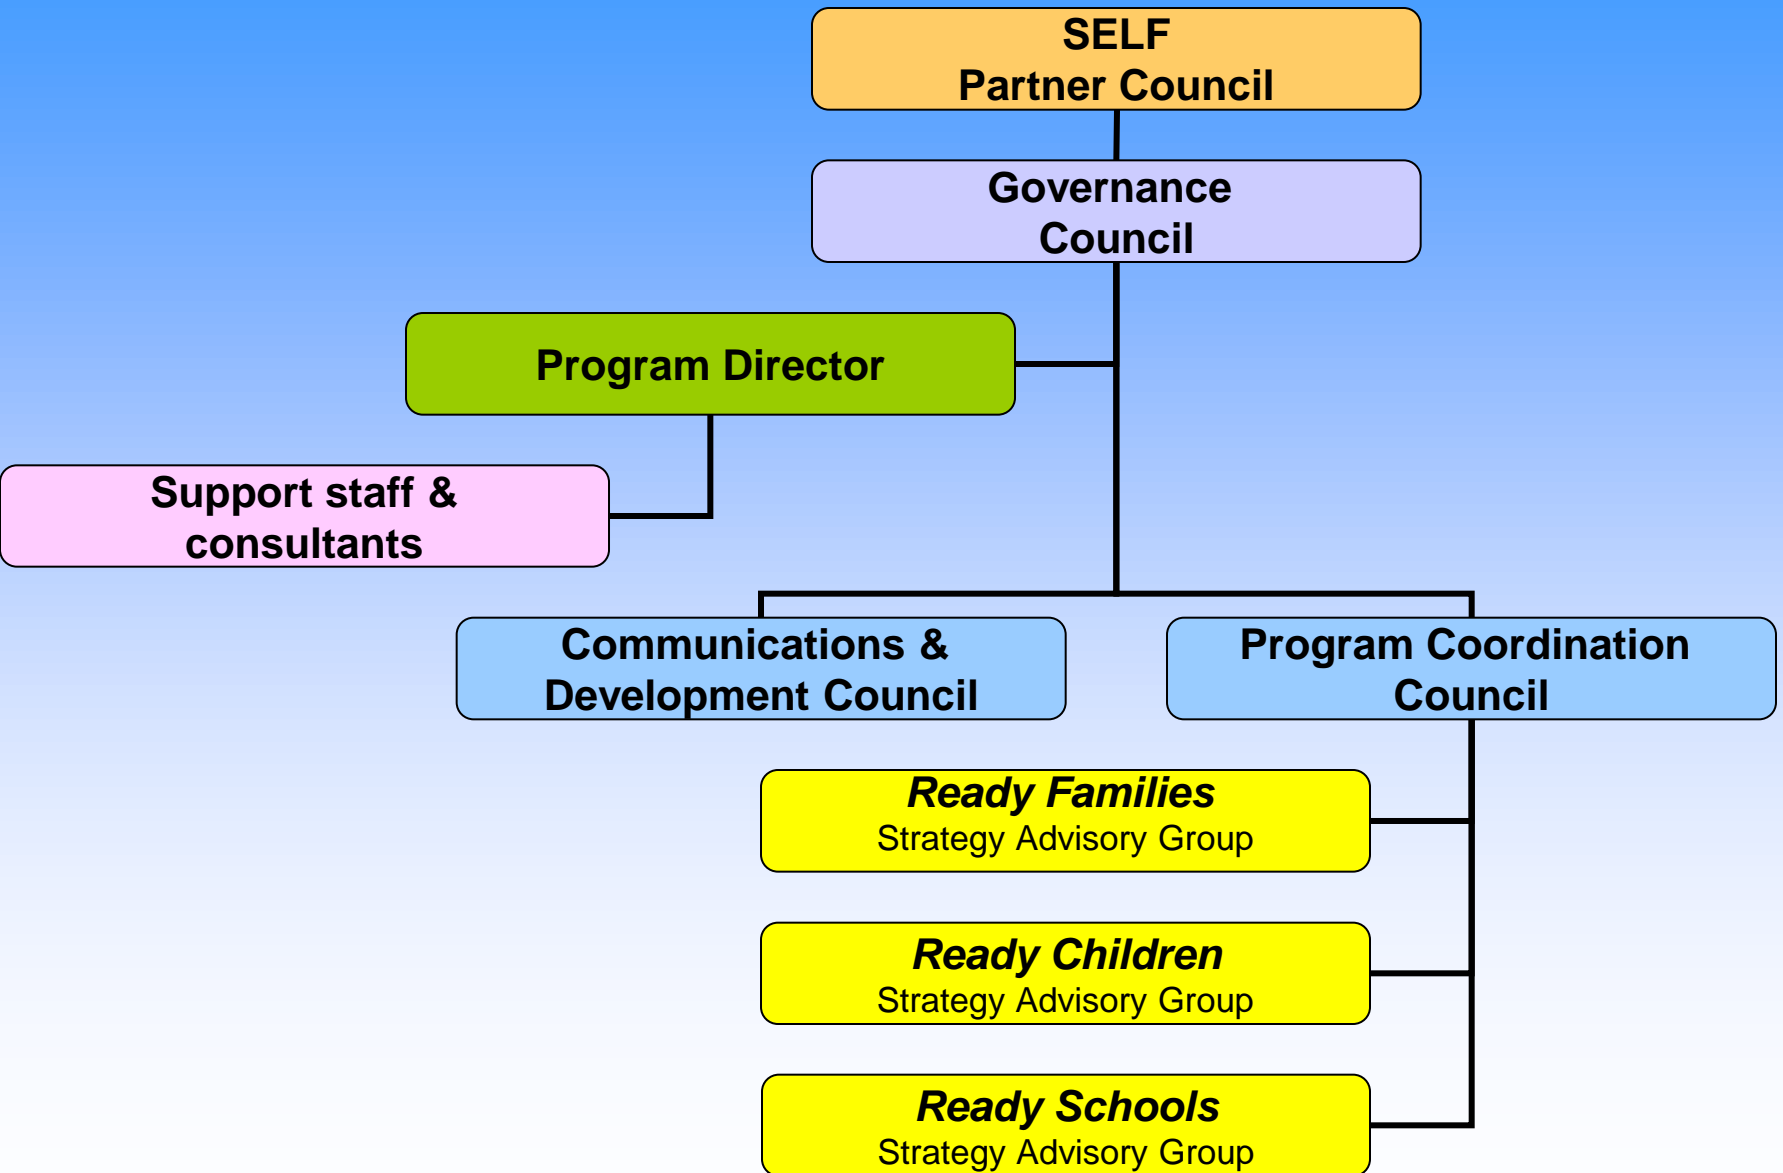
SELF
Partner Council

Governance Council

Program Director

Support staff & consultants

Communications & Development Council

Program Coordination Council

*Ready Families*
Strategy Advisory Group

*Ready Children*
Strategy Advisory Group

*Ready Schools*
Strategy Advisory Group